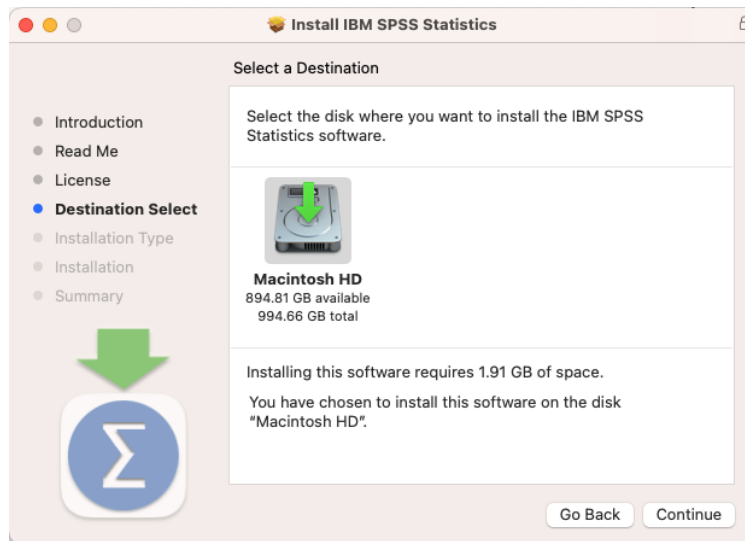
Install IBM SPSS Statistics

Select a Destination

Introduction
Read Me
License
Destination Select
Installation Type
Installation
Summary

Select the disk where you want to install the IBM SPSS Statistics software.

Macintosh HD
894.81 GB available
994.66 GB total

Installing this software requires 1.91 GB of space.

You have chosen to install this software on the disk "Macintosh HD".

Go Back
Continue